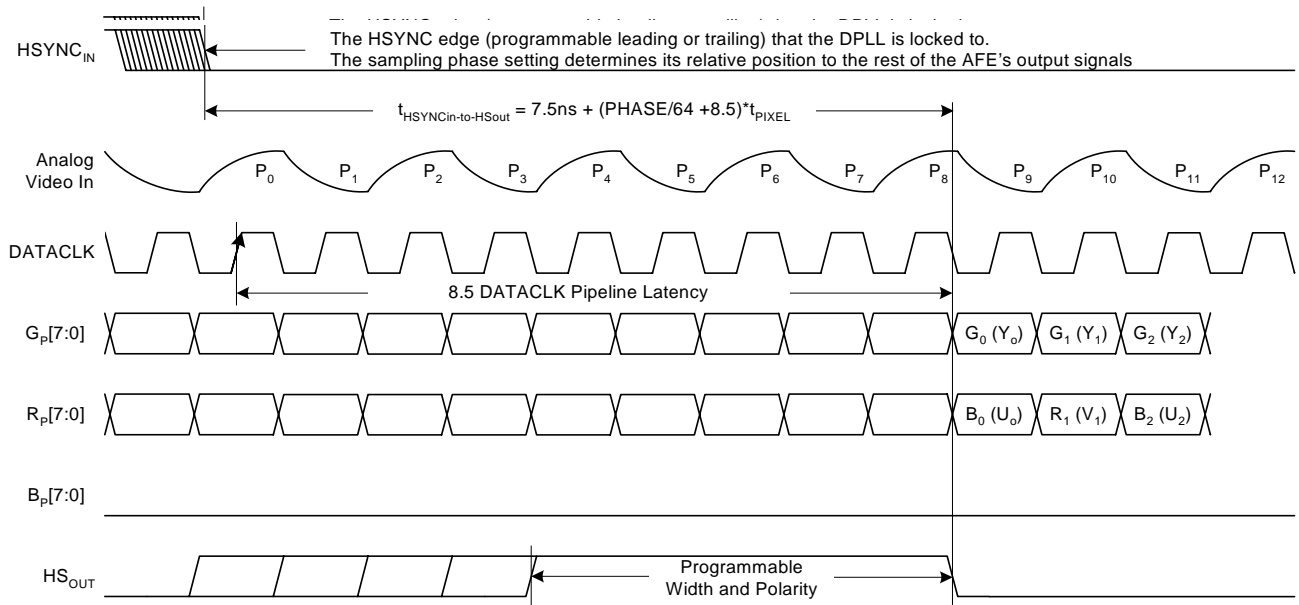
$HSYNC_{IN}$

The HSYNC edge (programmable leading or trailing) that the DPLL is locked to.
The sampling phase setting determines its relative position to the rest of the AFE's output signals

$t_{HSYNCin\text{-}to\text{-}HSout}$ = 7.5ns + (PHASE/64 +8.5)*$t_{PIXEL}$

Analog Video In

$P_0$ $P_1$ $P_2$ $P_3$ $P_4$ $P_5$ $P_6$ $P_7$ $P_8$ $P_9$ $P_{10}$ $P_{11}$ $P_{12}$

DATACLK

8.5 DATACLK Pipeline Latency

$G_P$[7:0]

$G_0$ ($Y_o$) $G_1$ ($Y_1$) $G_2$ ($Y_2$)

$R_P$[7:0]

$B_0$ ($U_o$) $R_1$ ($V_1$) $B_2$ ($U_2$)

$B_P$[7:0]

$HS_{OUT}$

Programmable
Width and Polarity